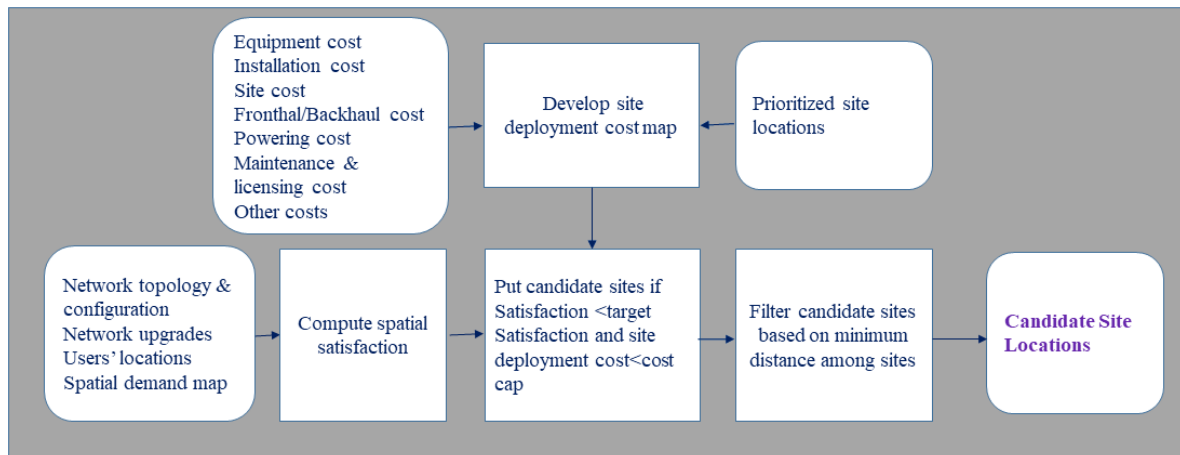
Equipment cost
Installation cost
Site cost
Fronthal/Backhaul cost
Powering cost
Maintenance & licensing cost
Other costs

Develop site deployment cost map

Prioritized site locations

Network topology & configuration
Network upgrades
Users' locations
Spatial demand map

Compute spatial satisfaction

Put candidate sites if Satisfaction <target Satisfaction and site deployment cost<cost cap

Filter candidate sites based on minimum distance among sites

Candidate Site Locations